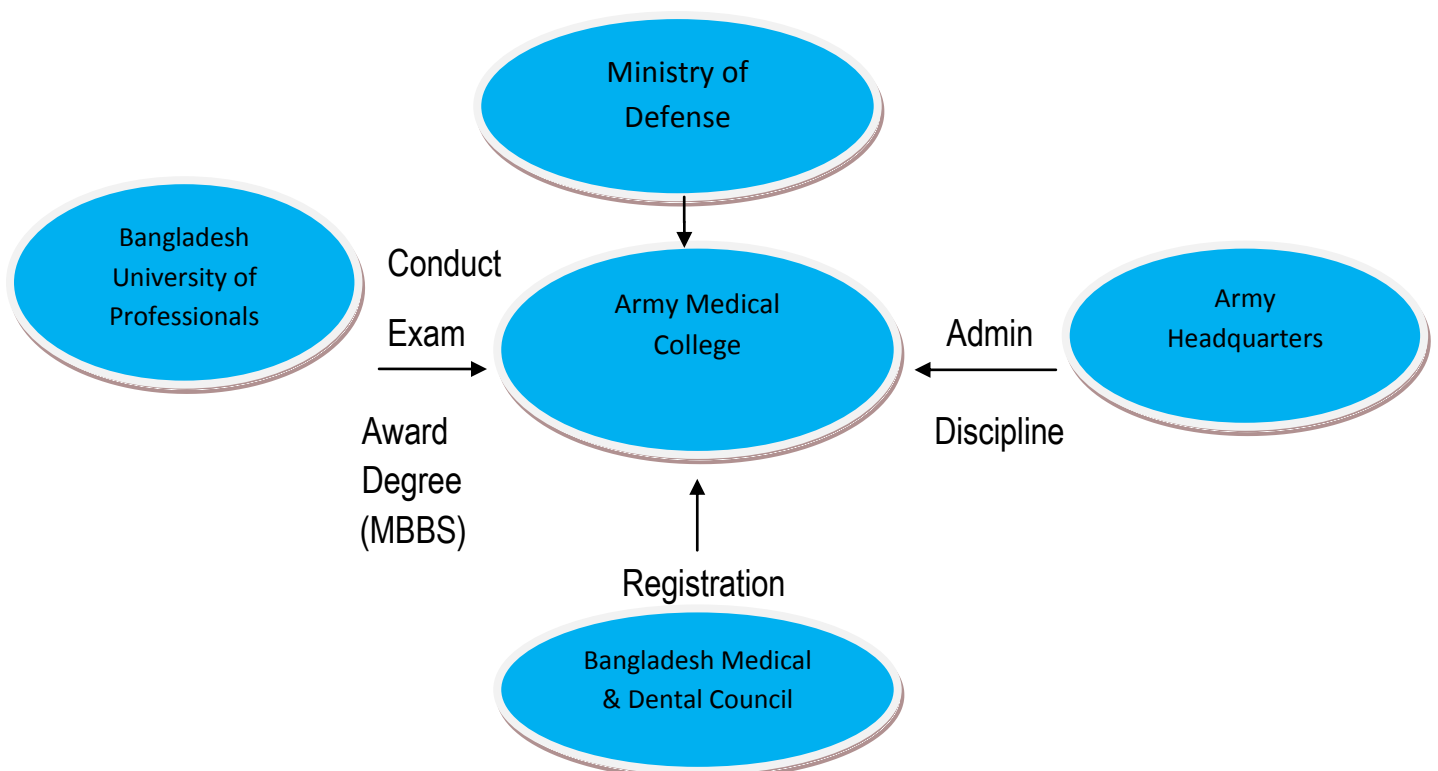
Ministry of Defense

Bangladesh University of Professionals

Conduct

Exam

Award Degree (MBBS)

Army Medical College

Admin

Discipline

Army Headquarters

Registration

Bangladesh Medical & Dental Council